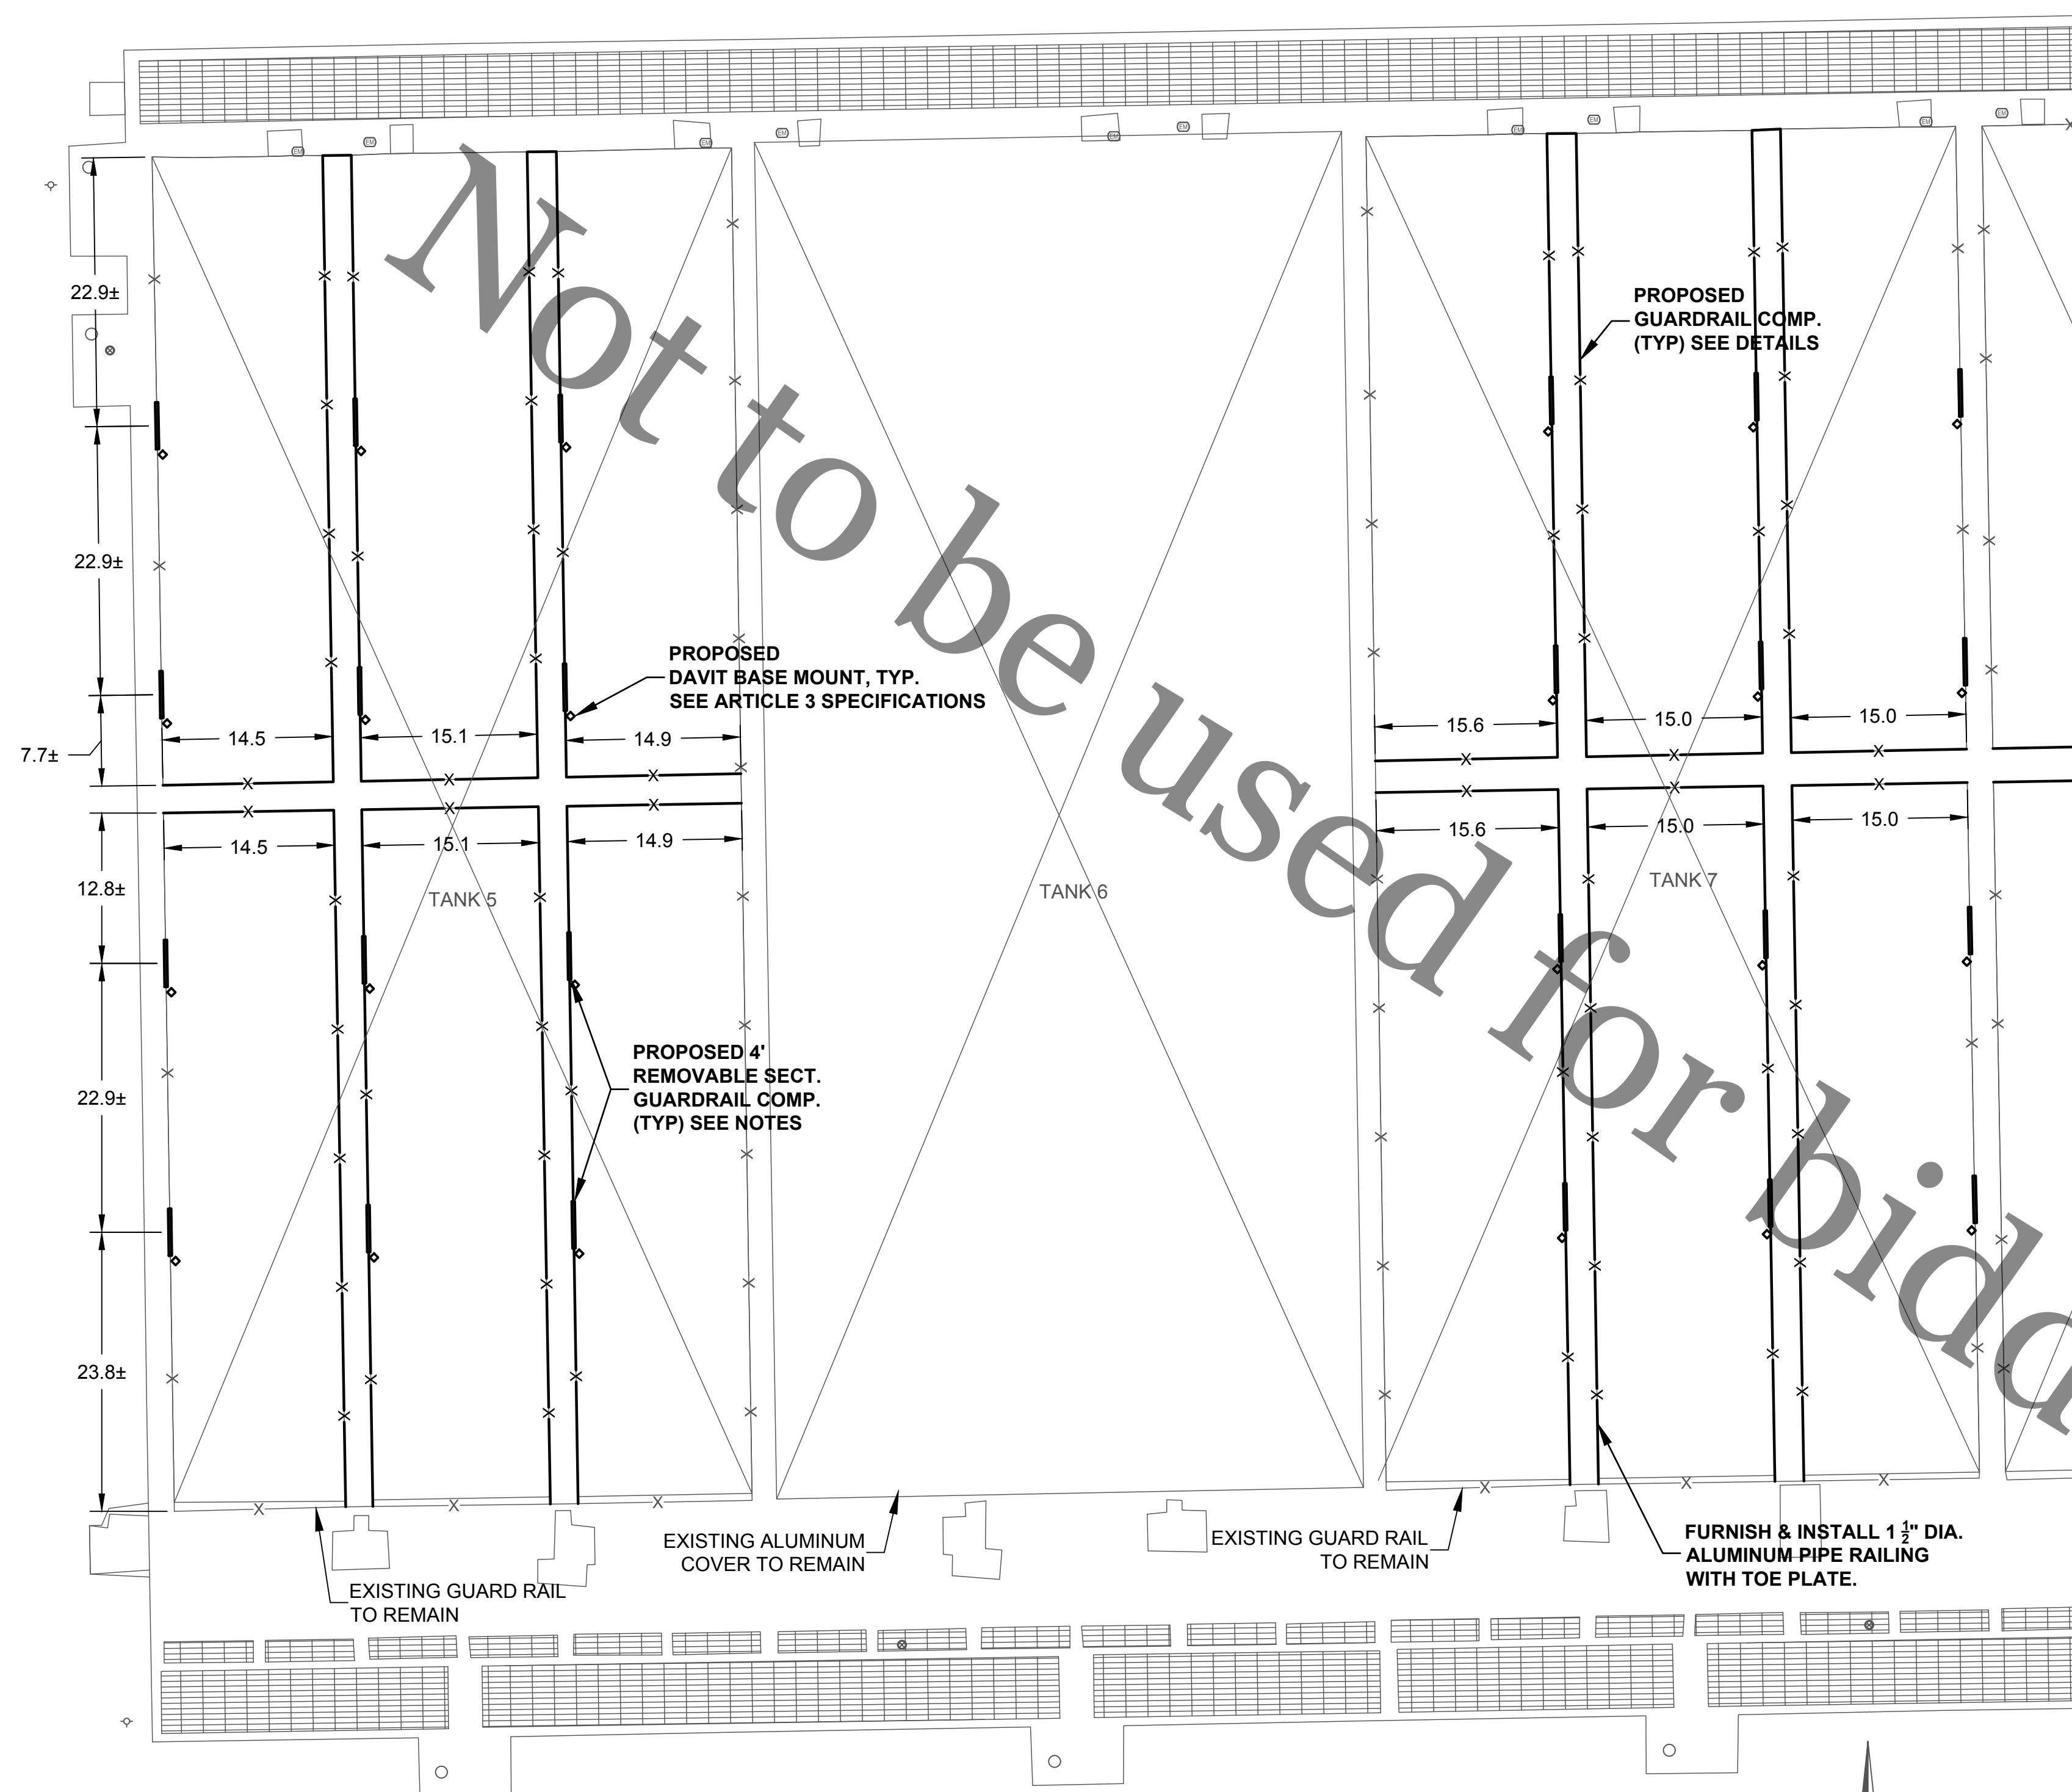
Not to be used for bidd

22.9±

22.9±

7.7±

12.8±

22.9±

23.8±

PROPOSED
GUARDRAIL COMP.
(TYP) SEE DETAILS

PROPOSED
DAVIT BASE MOUNT, TYP.
SEE ARTICLE 3 SPECIFICATIONS

14.5
15.1
14.9
14.5
15.1
14.9

15.6
15.0
15.0
15.6
15.0
15.0

TANK 5
TANK 6
TANK 7

PROPOSED 4'
REMOVABLE SECT.
GUARDRAIL COMP.
(TYP) SEE NOTES

EXISTING ALUMINUM
COVER TO REMAIN

EXISTING GUARD RAIL
TO REMAIN

EXISTING GUARD RAIL
TO REMAIN

FURNISH & INSTALL 1 $\frac{1}{2}$" DIA.
ALUMINUM PIPE RAILING
WITH TOE PLATE.